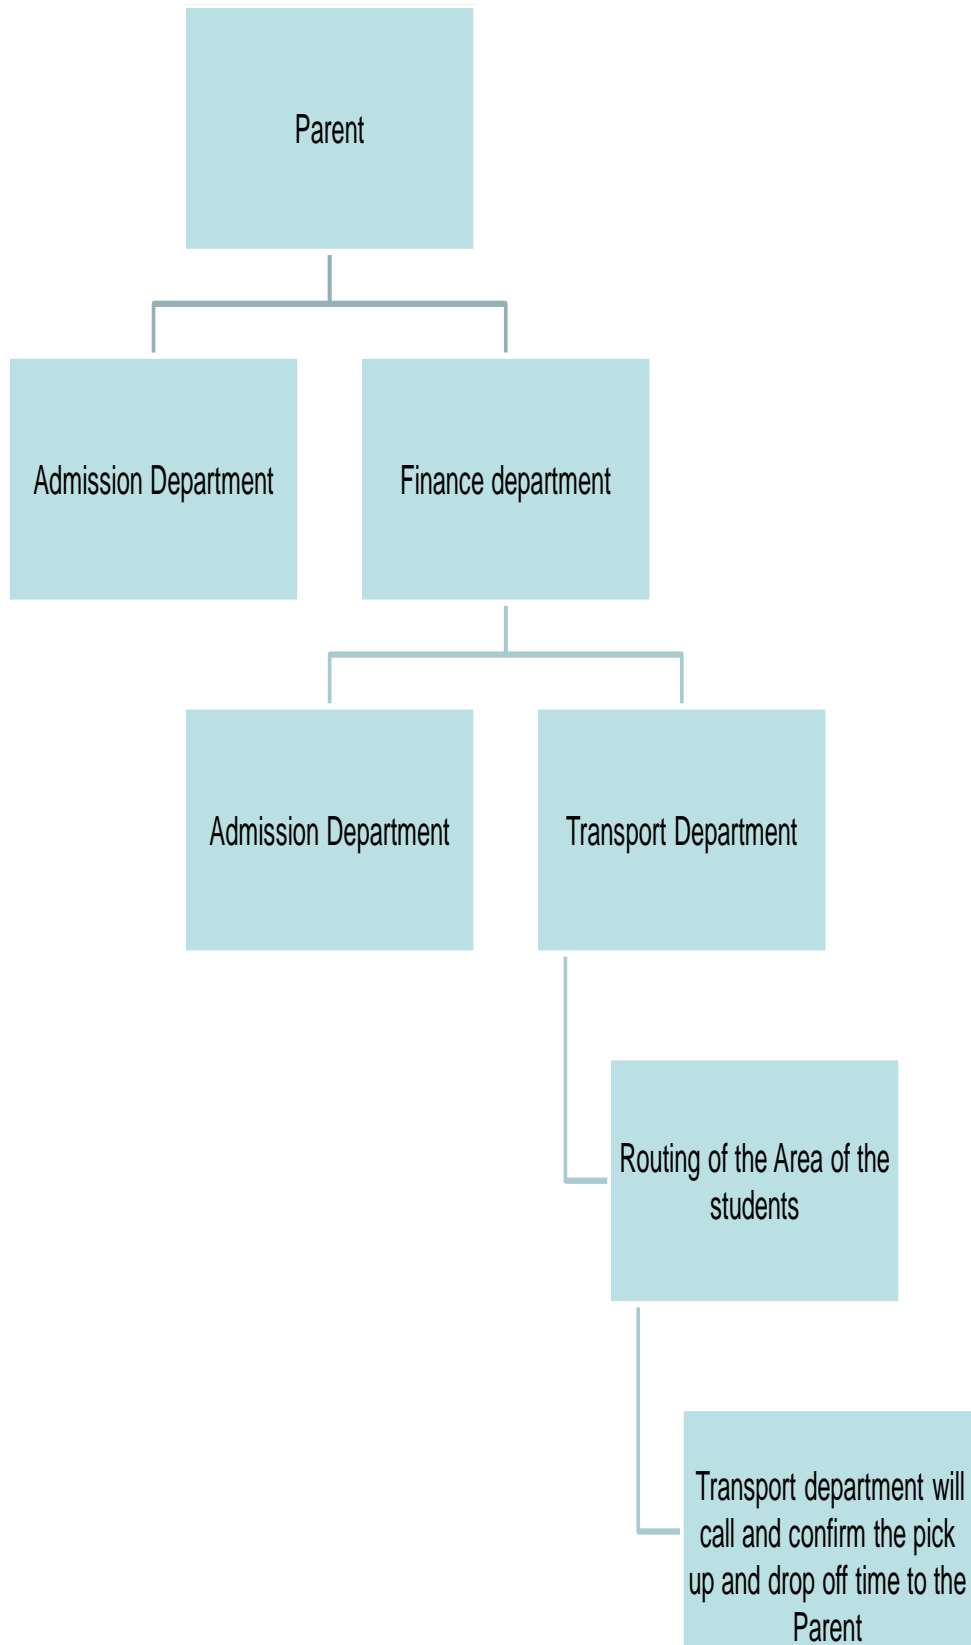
Parent

Admission Department

Finance department

Admission Department

Transport Department

Routing of the Area of the students

Transport department will call and confirm the pick up and drop off time to the Parent